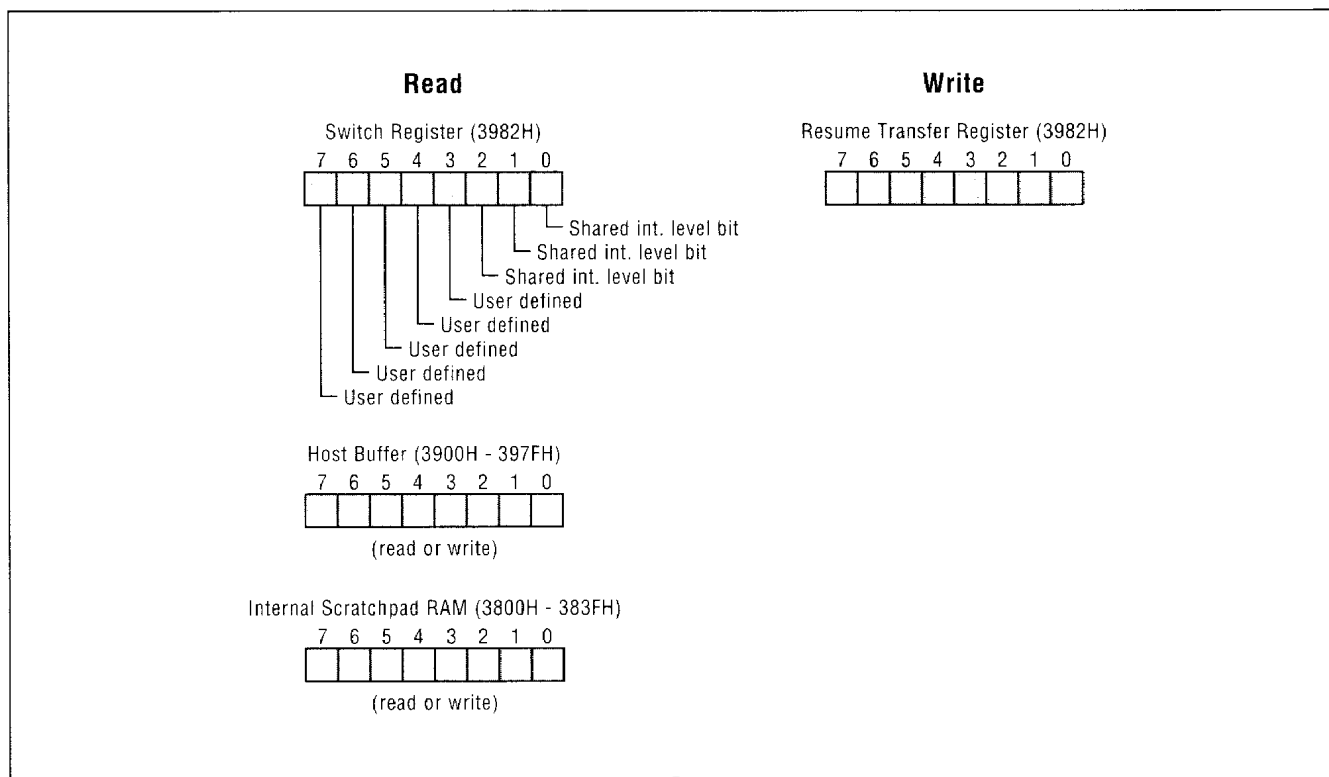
Read

Write

Switch Register (3982H)

7 6 5 4 3 2 1 0

Shared int. level bit
Shared int. level bit
Shared int. level bit
User defined
User defined
User defined
User defined
User defined

Resume Transfer Register (3982H)

7 6 5 4 3 2 1 0

Host Buffer (3900H - 397FH)

7 6 5 4 3 2 1 0

(read or write)

Internal Scratchpad RAM (3800H - 383FH)

7 6 5 4 3 2 1 0

(read or write)